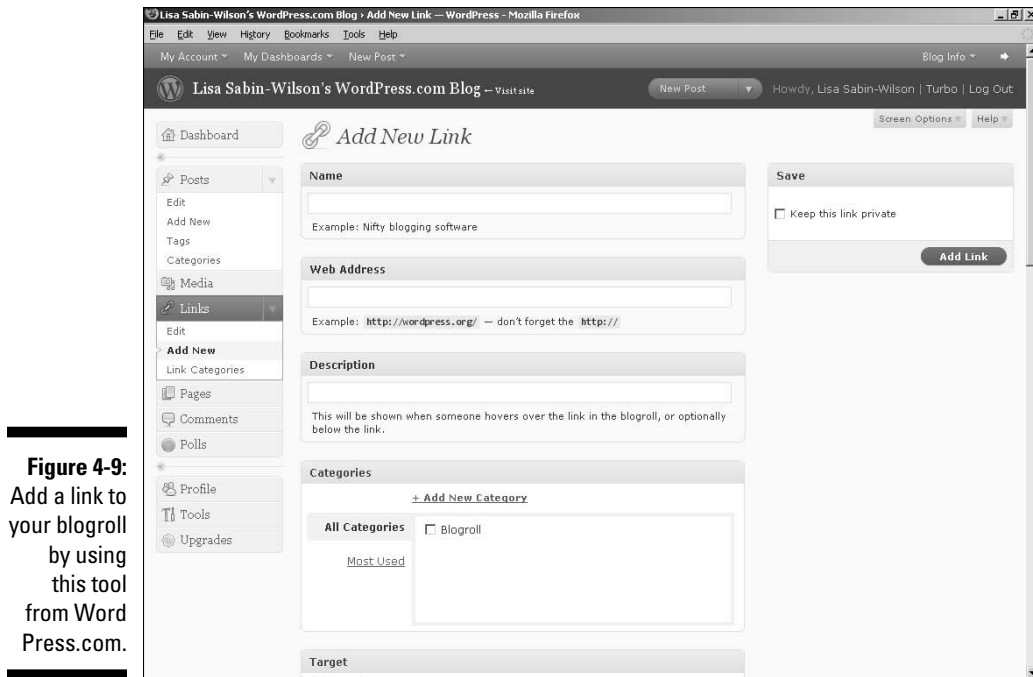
Figure 4-9: Add a link to your blogroll by using this tool from WordPress.com.

Lisa Sabin-Wilson's WordPress.com Blog › Add New Link — WordPress - Mozilla Firefox

File Edit View History Bookmarks Tools Help

My Account My Dashboards New Post Blog Info

Lisa Sabin-Wilson's WordPress.com Blog — Visit site New Post Howdy, Lisa Sabin-Wilson | Turbo | Log Out

Screen Options Help

Dashboard

Posts
Edit
Add New
Tags
Categories

Media

Links
Edit
Add New
Link Categories

Pages
Comments
Polls

Profile
Tools
Upgrades

Add New Link

Name

Example: Nifty blogging software

Web Address

Example: http://wordpress.org/ — don't forget the http://

Description

This will be shown when someone hovers over the link in the blogroll, or optionally below the link.

Categories

+ Add New Category

All Categories
Most Used

Blogroll

Target

Save

Keep this link private

Add Link